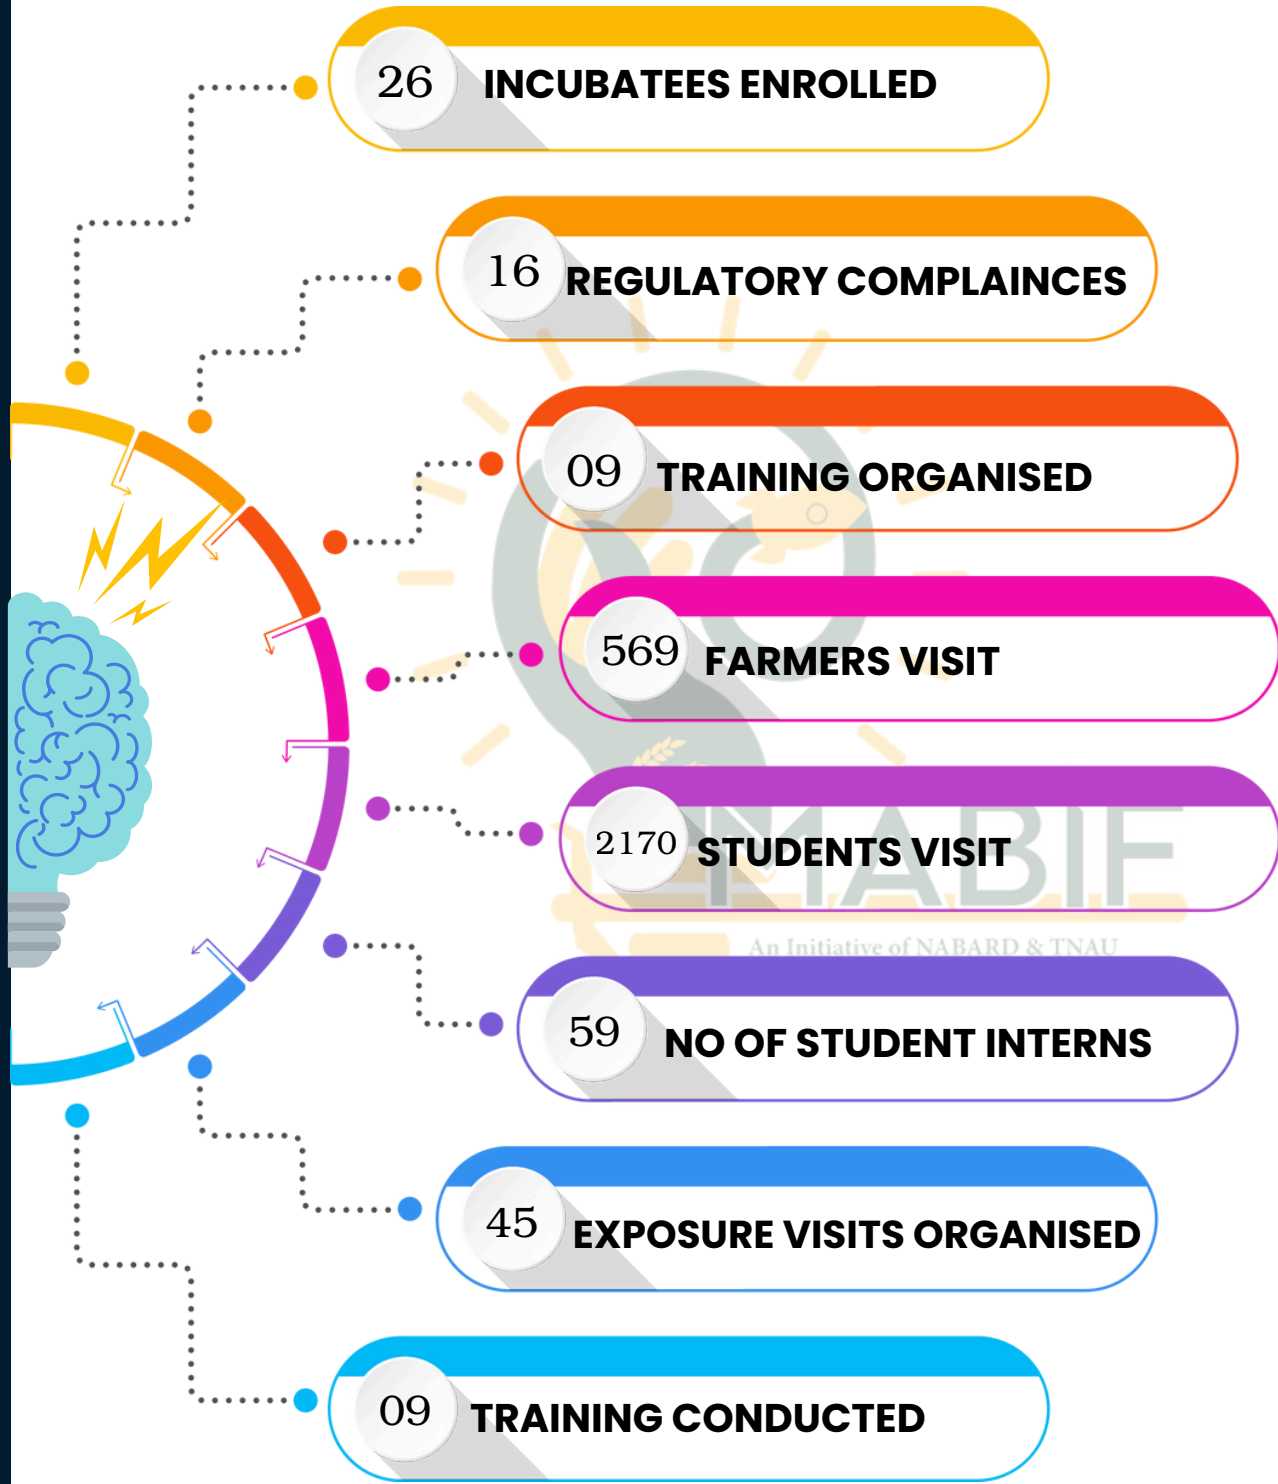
26 INCUBATEES ENROLLED

16 REGULATORY COMPLAINCES

09 TRAINING ORGANISED

569 FARMERS VISIT

2170 STUDENTS VISIT

MABIF
An Initiative of NABARD & TNAU

59 NO OF STUDENT INTERNS

45 EXPOSURE VISITS ORGANISED

09 TRAINING CONDUCTED